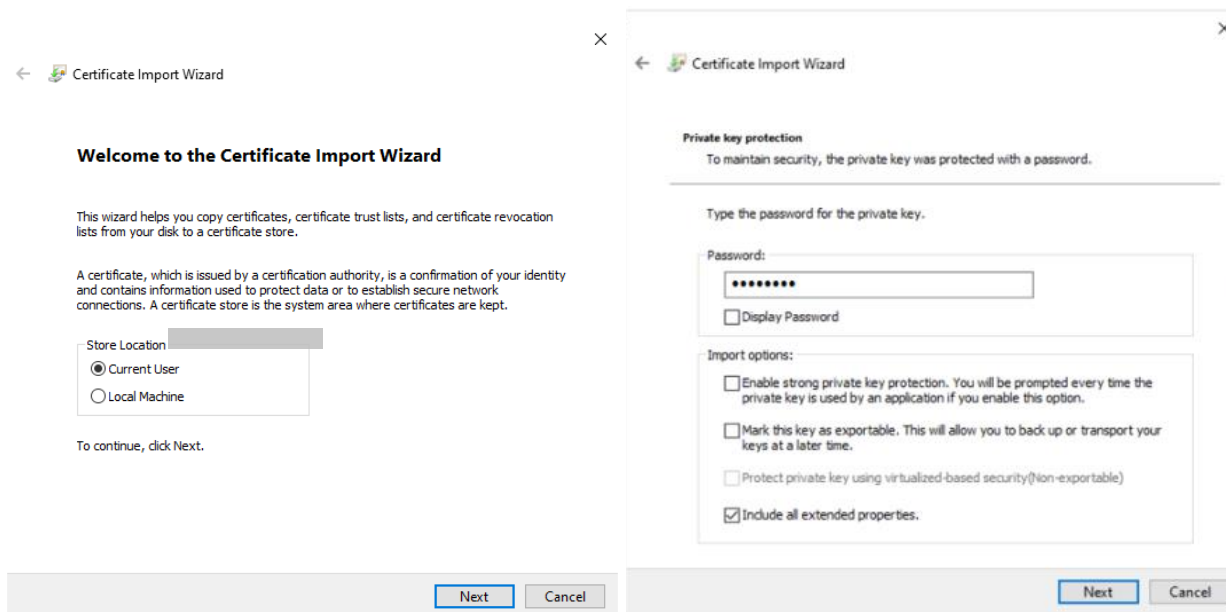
Certificate Import Wizard

Welcome to the Certificate Import Wizard

This wizard helps you copy certificates, certificate trust lists, and certificate revocation lists from your disk to a certificate store.

A certificate, which is issued by a certification authority, is a confirmation of your identity and contains information used to protect data or to establish secure network connections. A certificate store is the system area where certificates are kept.

Store Location
Current User
Local Machine

To continue, click Next.

Next Cancel

Certificate Import Wizard

Private key protection
To maintain security, the private key was protected with a password.

Type the password for the private key.

Password:
••••••••
Display Password

Import options:
Enable strong private key protection. You will be prompted every time the private key is used by an application if you enable this option.

Mark this key as exportable. This will allow you to back up or transport your keys at a later time.

Protect private key using virtualized-based security(Non-exportable)

Include all extended properties.

Next Cancel